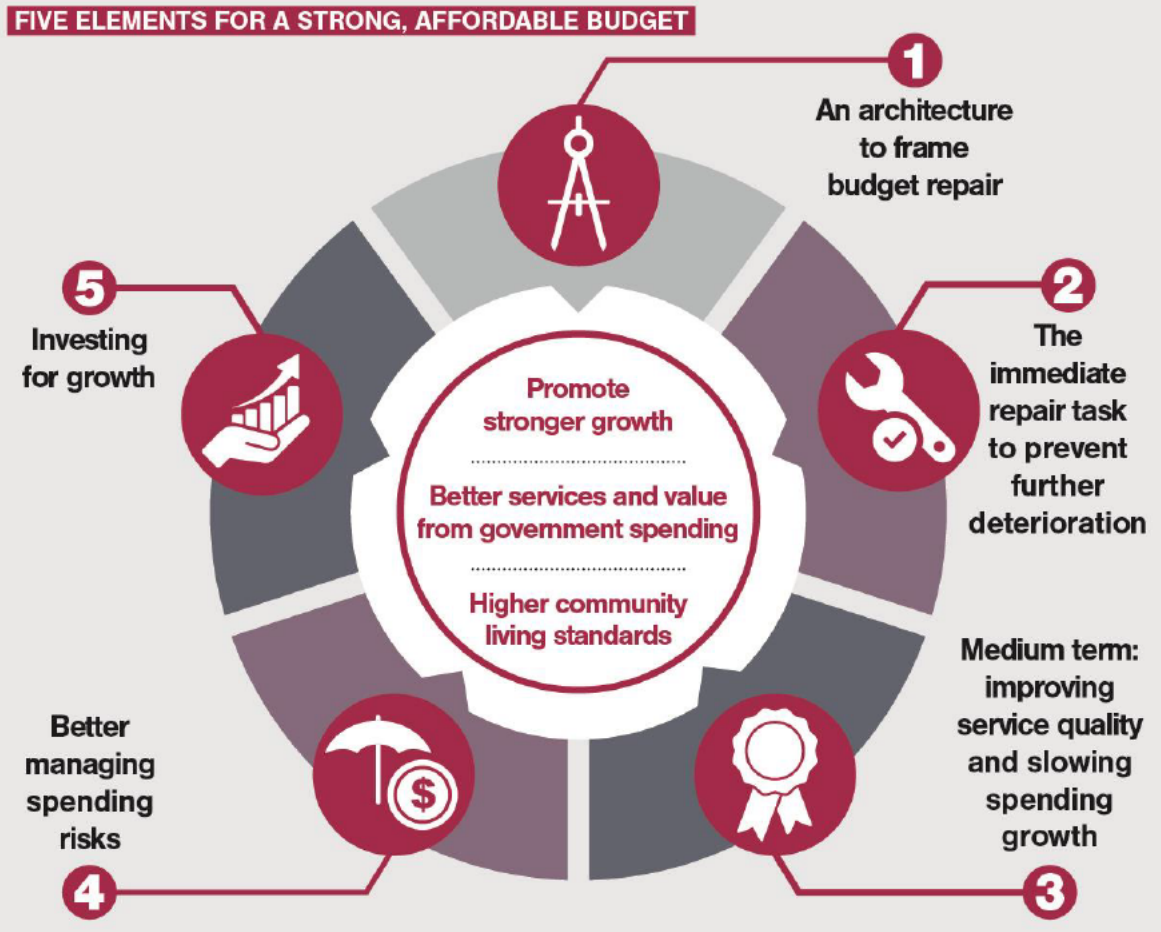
FIVE ELEMENTS FOR A STRONG, AFFORDABLE BUDGET

1
An architecture to frame budget repair

2
The immediate repair task to prevent further deterioration

3
Medium term: improving service quality and slowing spending growth

4
Better managing spending risks

5
Investing for growth

Promote stronger growth

Better services and value from government spending

Higher community living standards